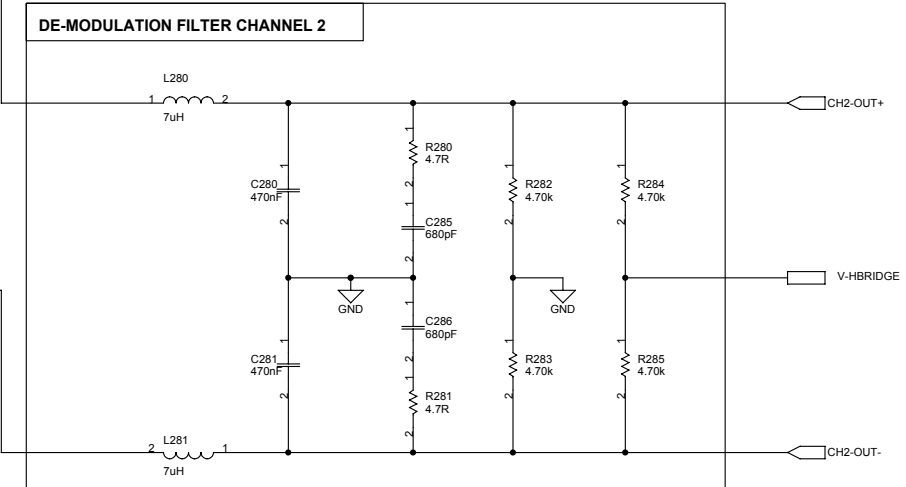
DE-MODULATION FILTER CHANNEL 2

L280
1 2
7uH

CH2-OUT+

1
C280
470nF
2

1
R280
4.7R
2

1
C285
680pF
2

1
R282
4.70k
2

1
R284
4.70k
2

V-HBRIDGE

GND

GND

1
C286
680pF
2

1
C281
470nF
2

1
R281
4.7R
2

1
R283
4.70k
2

1
R285
4.70k
2

L281
2 1
7uH

CH2-OUT-